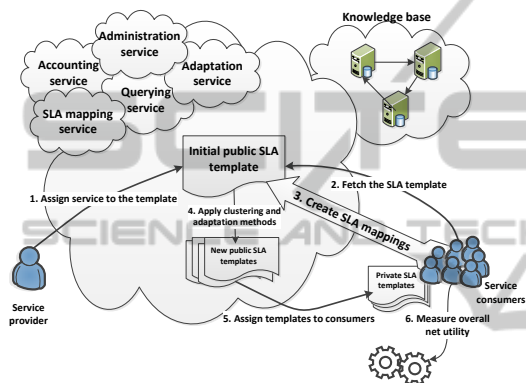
Knowledge base

Administration service

Accounting service

Adaptation service

Querying service

SLA mapping service

Initial public SLA template

1. Assign service to the template

2. Fetch the SLA template

3. Create SLA mappings

4. Apply clustering and adaptation methods

New public SLA templates

Private SLA templates

Service provider

Service consumers

5. Assign templates to consumers

6. Measure overall net utility

SCIENCE AND TECHNOLOGY